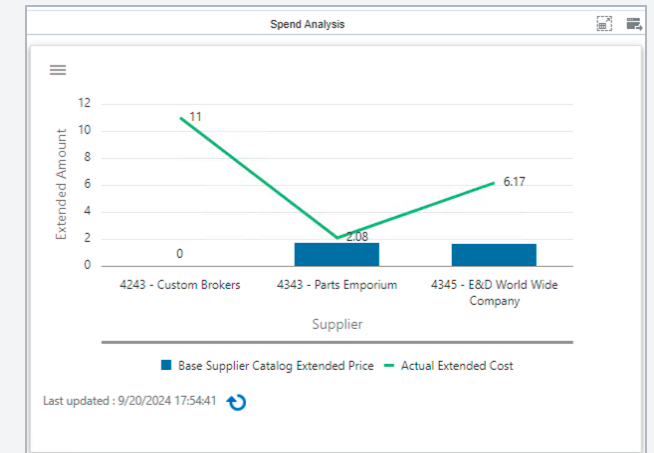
Spend Analysis

12
10
8
6
4
2
0

Extended Amount

11
0
2.08
6.17

4243 - Custom Brokers
4343 - Parts Emporium
4345 - E&D World Wide Company

Supplier

Base Supplier Catalog Extended Price
Actual Extended Cost

Last updated : 9/20/2024 17:54:41